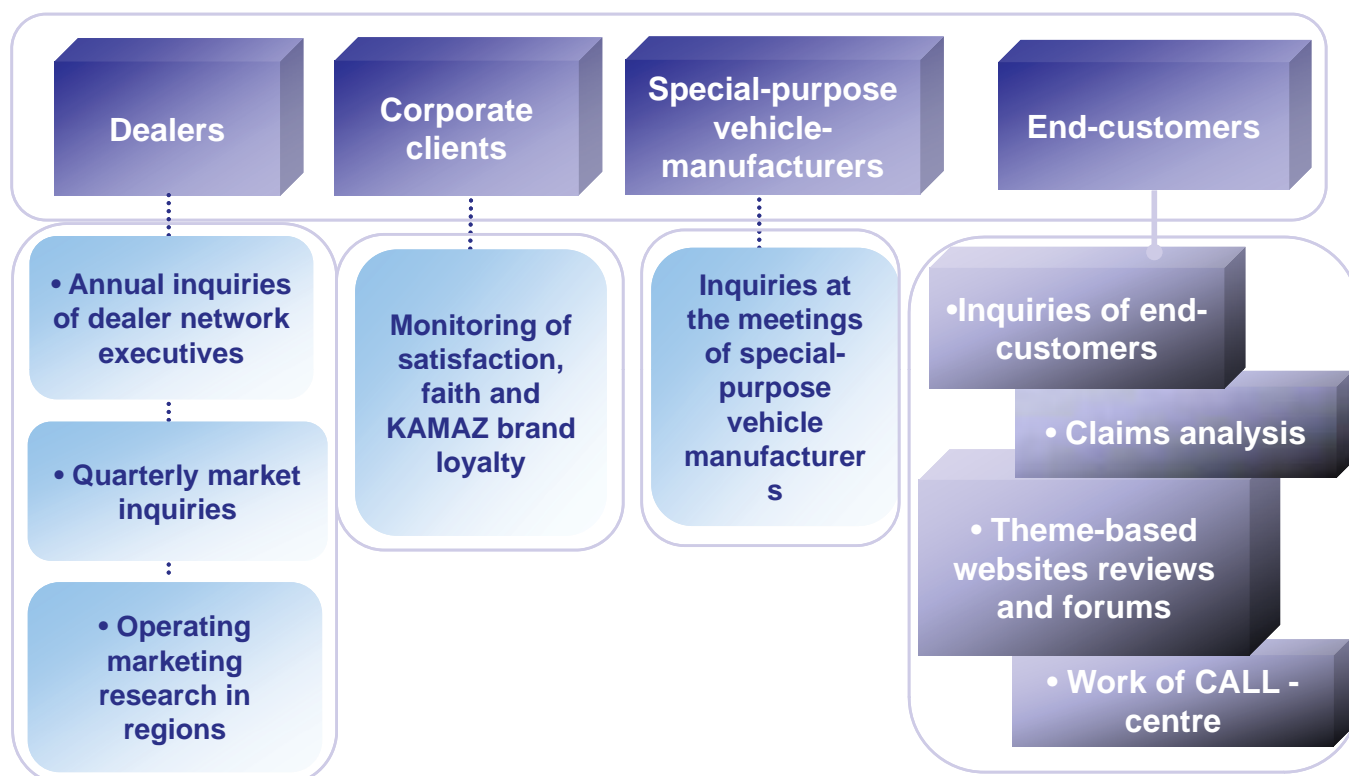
Dealers

Corporate clients

Special-purpose vehicle-manufacturers

End-customers

• Annual inquiries of dealer network executives

• Quarterly market inquiries

• Operating marketing research in regions

Monitoring of satisfaction, faith and KAMAZ brand loyalty

Inquiries at the meetings of special-purpose vehicle manufacturer s

•Inquiries of end-customers

• Claims analysis

• Theme-based websites reviews and forums

• Work of CALL - centre